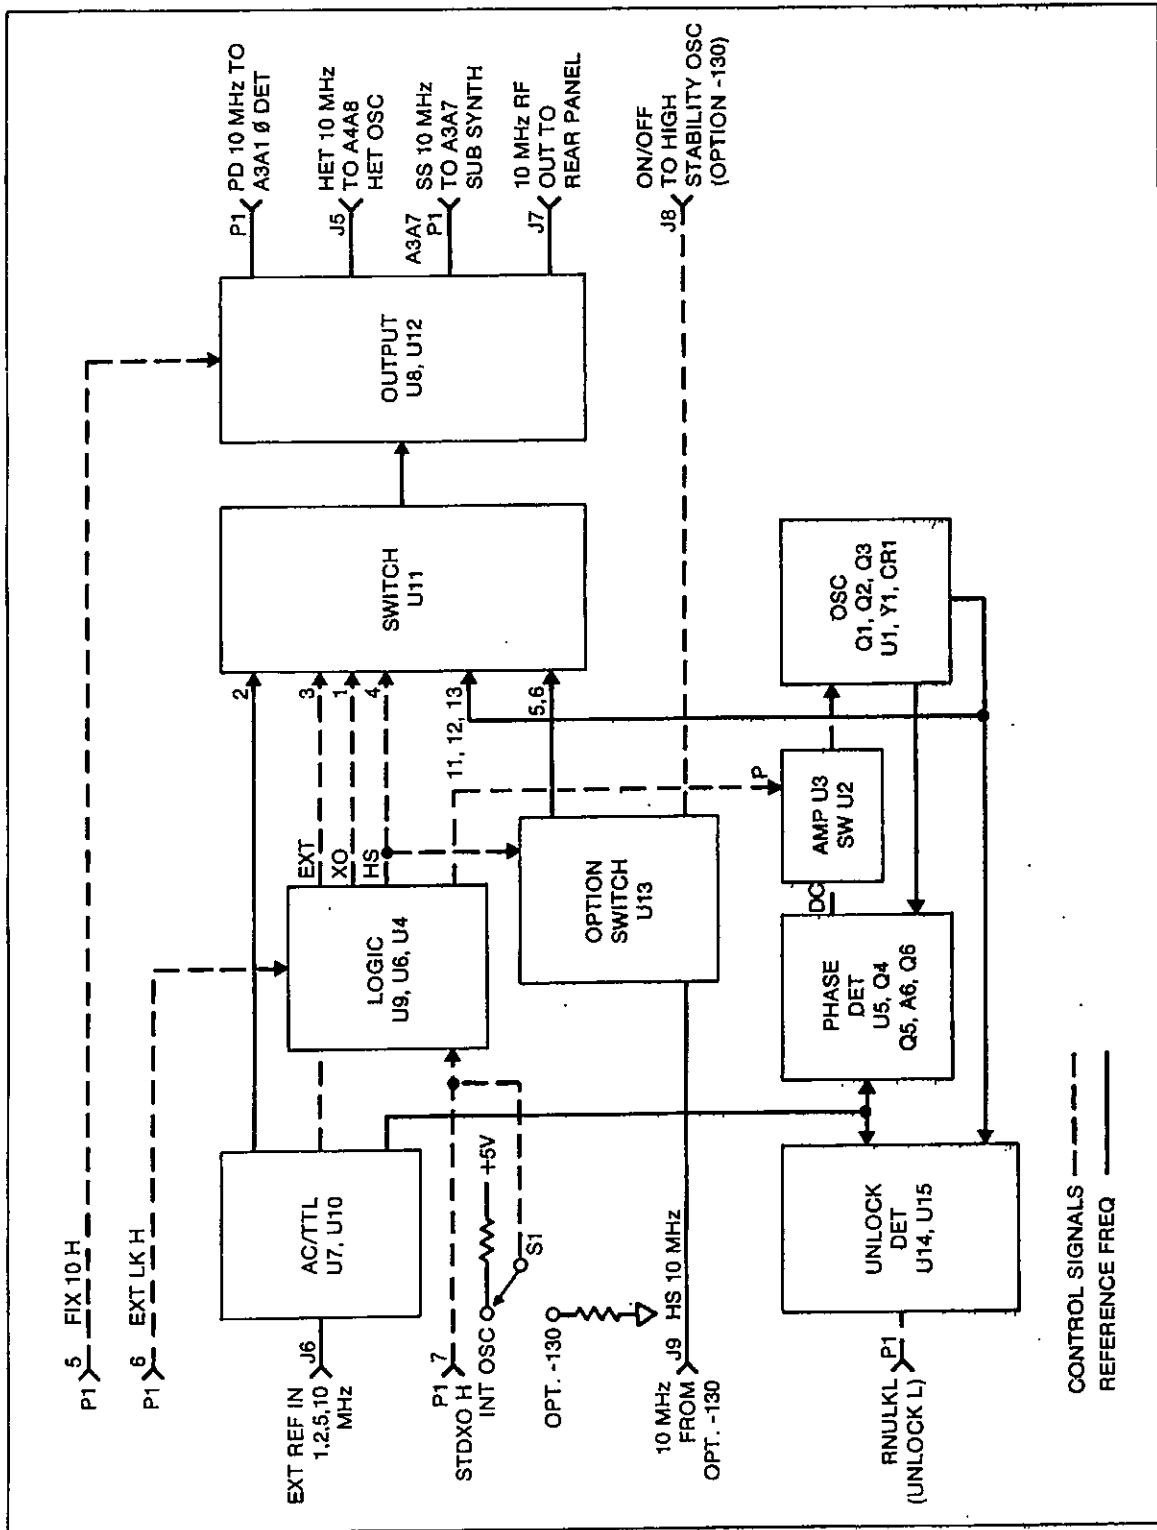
P1 5 FIX 10 H

P1 6 EXT LK H

EXT REF IN 1,2,5,10 MHz J6

P1 7 STDXO H INT OSC

+5V

S1

OPT. -130

HS 10 MHz

10 MHz FROM OPT. -130 J9

RNULKL (UNLOCK L) P1

CONTROL SIGNALS

REFERENCE FREQ

AC/TTL U7, U10

LOGIC U9, U6, U4

EXT

XO

HS

UNLOCK DET U14, U15

PHASE DET U5, Q4 Q5, A6, Q6

OPTION SWITCH U13

DC

AMP U3 SW U2

P

OSC Q1, Q2, Q3 U1, Y1, CR1

2

3

1

4

11, 12, 13

5,6

SWITCH U11

OUTPUT U8, U12

P1 PD 10 MHz TO A3A1 Ø DET

J5 HET 10 MHz TO A4A8 HET OSC

A3A7 P1 SS 10 MHz TO A3A7 SUB SYNTH

J7 10 MHz RF OUT TO REAR PANEL

J8 ON/OFF TO HIGH STABILITY OSC (OPTION -130)